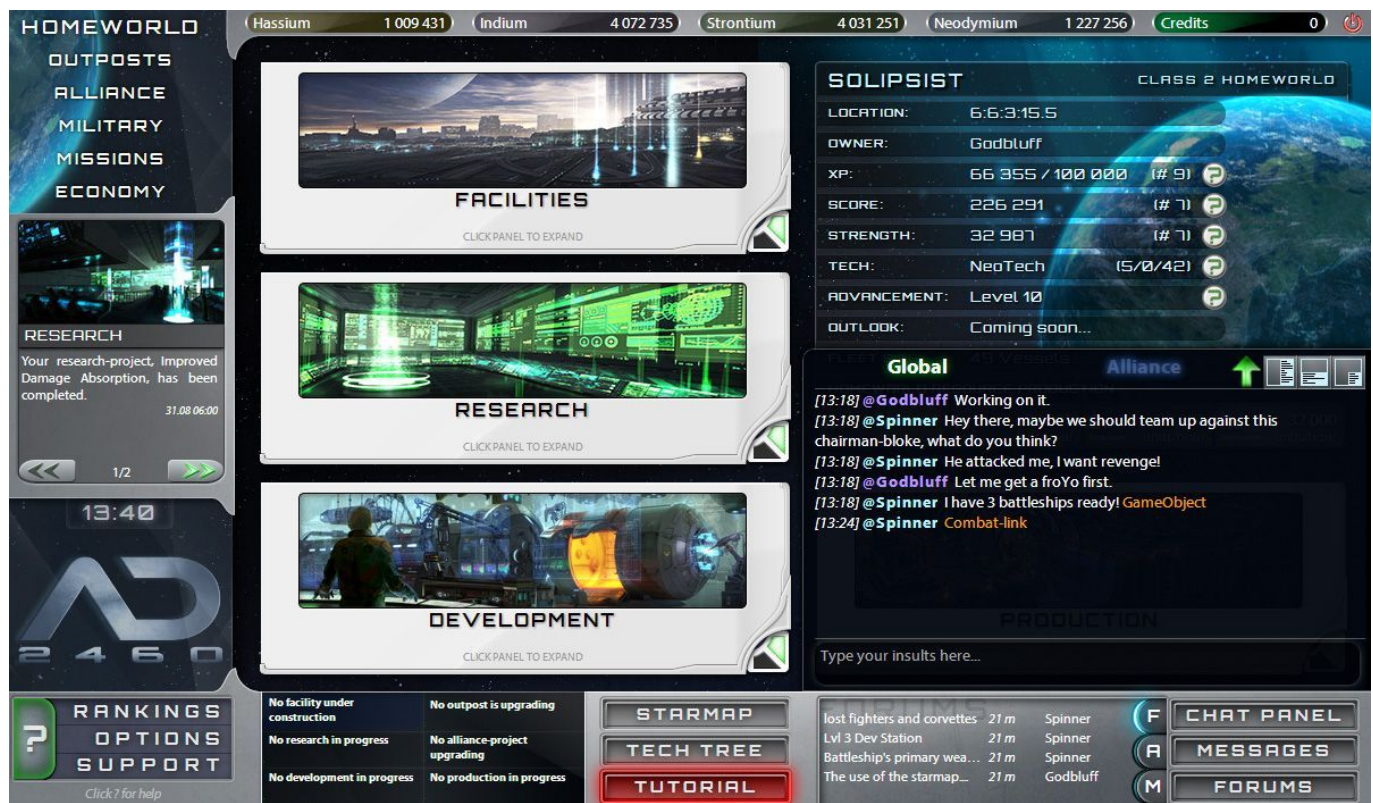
HOMEWORLD
OUTPOSTS
ALLIANCE
MILITARY
MISSIONS
ECONOMY

Hassium 1 009 431
Indium 4 072 735
Strontium 4 031 251
Neodymium 1 227 256
Credits 0

RESEARCH
Your research-project, Improved Damage Absorption, has been completed.
31.08 06:00
1/2

13:40

2 4 6 0

FACILITIES
CLICK PANEL TO EXPAND

RESEARCH
CLICK PANEL TO EXPAND

DEVELOPMENT
CLICK PANEL TO EXPAND

SOLIPSIST
CLASS 2 HOMEWORLD

| | | |
|---|---|---|
| LOCATION: | 6:6:3:15.5 | |
| OWNER: | Godbluff | |
| XP: | 66 355 / 100 000 | (# 9) |
| SCORE: | 226 291 | (# 7) |
| STRENGTH: | 32 987 | (# 7) |
| TECH: | NeoTech | (5/0/42) |
| ADVANCEMENT: | Level 10 | |
| OUTLOOK: | Coming soon... | |

Global
Alliance

[13:18] @Godbluff Working on it.
[13:18] @Spinner Hey there, maybe we should team up against this chairman-bloke, what do you think?
[13:18] @Spinner He attacked me, I want revenge!
[13:18] @Godbluff Let me get a froYo first.
[13:18] @Spinner I have 3 battleships ready! GameObject
[13:24] @Spinner Combat-link

Type your insults here...

RANKINGS
OPTIONS
SUPPORT
Click ? for help

No facility under construction
No outpost is upgrading
No research in progress
No alliance-project upgrading
No development in progress
No production in progress

STARMAP
TECH TREE
TUTORIAL

lost fighters and corvettes 21 m Spinner
Lvl 3 Dev Station 21 m Spinner
Battleship's primary wea... 21 m Spinner
The use of the starmap... 21 m Godbluff

F
A
M
CHAT PANEL
MESSAGES
FORUMS